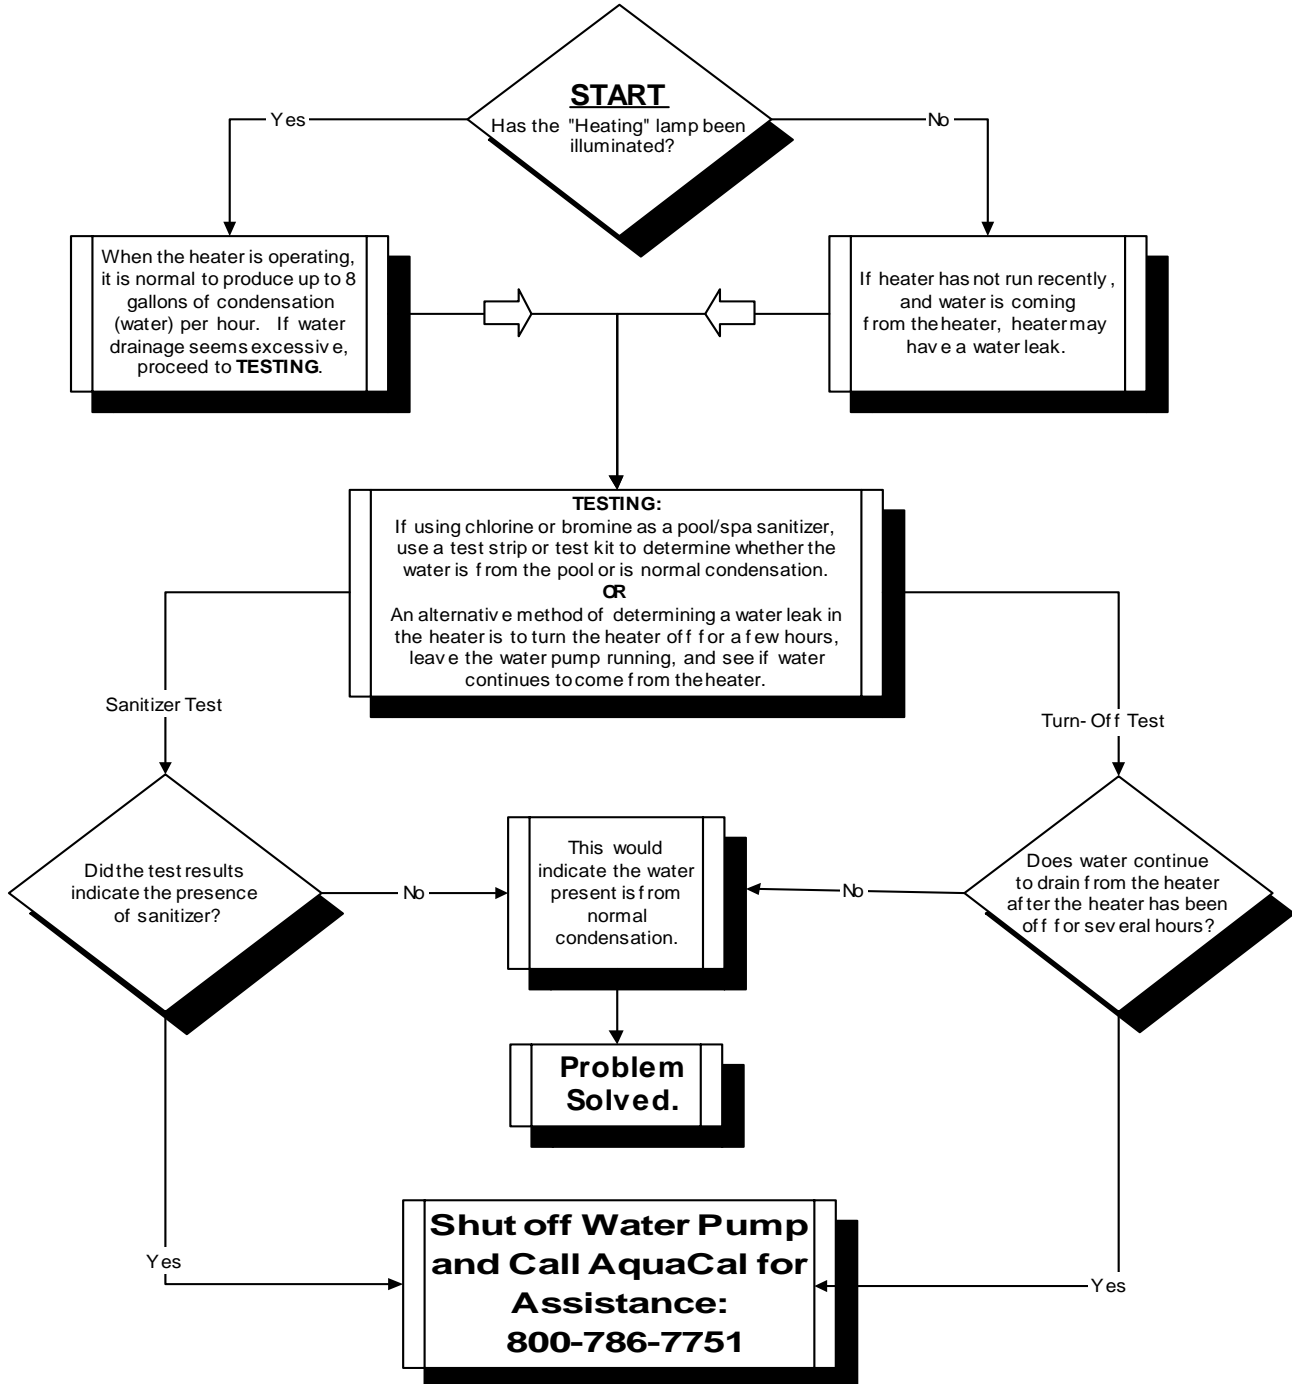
START
Has the "Heating" lamp been illuminated?

Yes

No

When the heater is operating, it is normal to produce up to 8 gallons of condensation (water) per hour. If water drainage seems excessive, proceed to **TESTING**.

If heater has not run recently, and water is coming from the heater, heater may have a water leak.

**TESTING:**
If using chlorine or bromine as a pool/spa sanitizer, use a test strip or test kit to determine whether the water is from the pool or is normal condensation.
**OR**
An alternative method of determining a water leak in the heater is to turn the heater off for a few hours, leave the water pump running, and see if water continues to come from the heater.

Sanitizer Test

Turn-Off Test

Did the test results indicate the presence of sanitizer?

No

This would indicate the water present is from normal condensation.

No

Does water continue to drain from the heater after the heater has been off for several hours?

Problem Solved.

Yes

Shut off Water Pump and Call AquaCal for Assistance: 800-786-7751

Yes